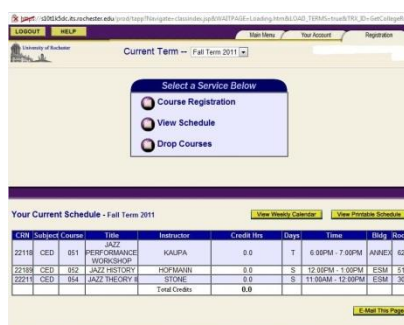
https://s10t1k5dc.its.rochester.edu/prod/tapp?Navigate=classindex.jsp&WAITPAGE=Loading.Html&LOAD_TERMS=true&TRX_ID=GetCollegeR

LOGOUT HELP

Main Menu Your Account Registration

University of Rochester

Current Term -- Fall Term 2011

Select a Service Below

Course Registration

View Schedule

Drop Courses

Your Current Schedule - Fall Term 2011

View Weekly Calendar View Printable Schedule

| CRN | Subject | Course | Title | Instructor | Credit Hrs | Days | Time | Bldg | Ro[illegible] |
|---|---|---|---|---|---|---|---|---|---|
| 22118 | CED | 051 | JAZZ PERFORMANCE WORKSHOP | KAUPA | 0.0 | T | 6:00PM - 7:00PM | ANNEX | 62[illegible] |
| 22189 | CED | 052 | JAZZ HISTORY | HOFMANN | 0.0 | S | 12:00PM - 1:00PM | ESM | 51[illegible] |
| 22211 | CED | 954 | JAZZ THEORY II | STONE | 0.0 | S | 11:00AM - 12:00PM | ESM | 30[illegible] |
| | | | | Total Credits | 0.0 | | | | |

E-Mail This Page